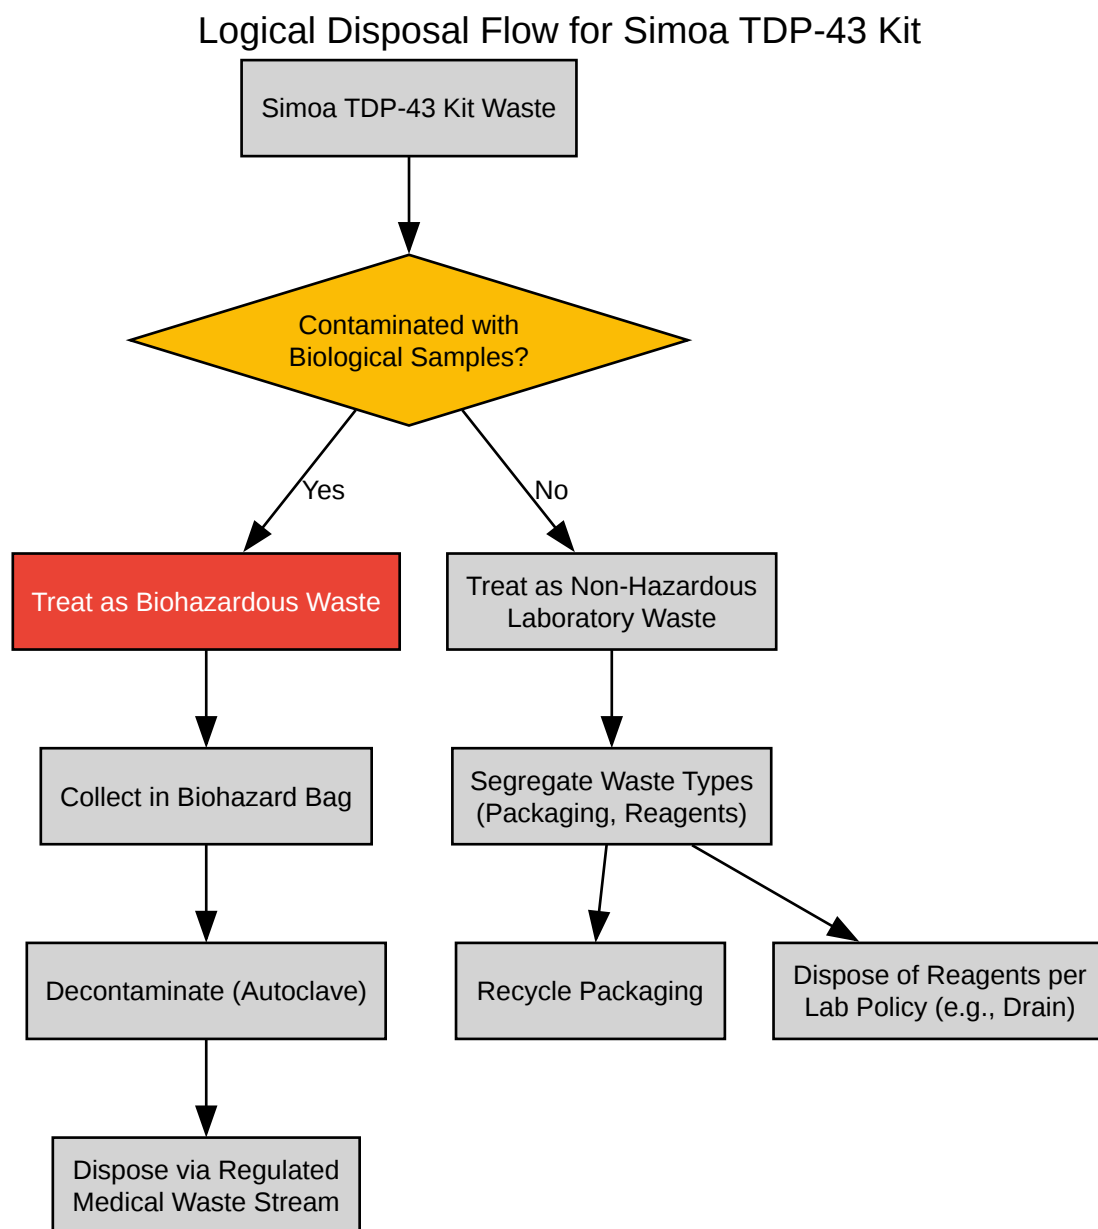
Logical Disposal Flow for Simoa TDP-43 Kit

Simoa TDP-43 Kit Waste

Contaminated with Biological Samples?

Yes

No

Treat as Biohazardous Waste

Treat as Non-Hazardous Laboratory Waste

Collect in Biohazard Bag

Segregate Waste Types (Packaging, Reagents)

Decontaminate (Autoclave)

Recycle Packaging

Dispose of Reagents per Lab Policy (e.g., Drain)

Dispose via Regulated Medical Waste Stream